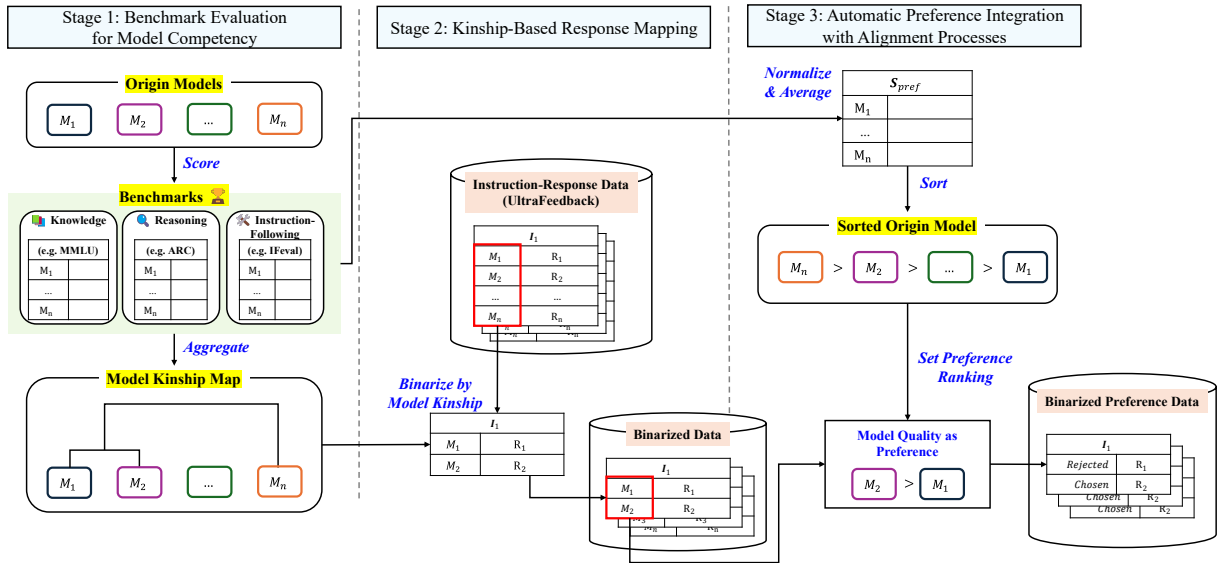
Stage 1: Benchmark Evaluation for Model Competency

Stage 2: Kinship-Based Response Mapping

Stage 3: Automatic Preference Integration with Alignment Processes

Origin Models

$M_1$ $M_2$ ... $M_n$

Score

Benchmarks

Knowledge

(e.g. MMLU)

| | |
|---|---|
| $M_1$ | |
| ... | |
| $M_n$ | |

Reasoning

(e.g. ARC)

| | |
|---|---|
| $M_1$ | |
| ... | |
| $M_n$ | |

Instruction-Following

(e.g. IFeval)

| | |
|---|---|
| $M_1$ | |
| ... | |
| $M_n$ | |

Aggregate

Model Kinship Map

$M_1$ $M_2$ ... $M_n$

Instruction-Response Data (UltraFeedback)

| $I_1$ | |
|---|---|
| $M_1$ | $R_1$ |
| $M_2$ | $R_2$ |
| ... | ... |
| $M_n$ | $R_n$ |

Binarize by Model Kinship

| $I_1$ | |
|---|---|
| $M_1$ | $R_1$ |
| $M_2$ | $R_2$ |

Binarized Data

| $I_1$ | |
|---|---|
| $M_1$ | $R_1$ |
| $M_2$ | $R_2$ |

Normalize & Average

| | $S_{pref}$ |
|---|---|
| $M_1$ | |
| ... | |
| $M_n$ | |

Sort

Sorted Origin Model

$M_n$ > $M_2$ > ... > $M_1$

Set Preference Ranking

Model Quality as Preference

$M_2$ > $M_1$

Binarized Preference Data

| $I_1$ | |
|---|---|
| Rejected | $R_1$ |
| Chosen | $R_2$ |
| Chosen | $R_2$ |
| Chosen | $R_2$ |